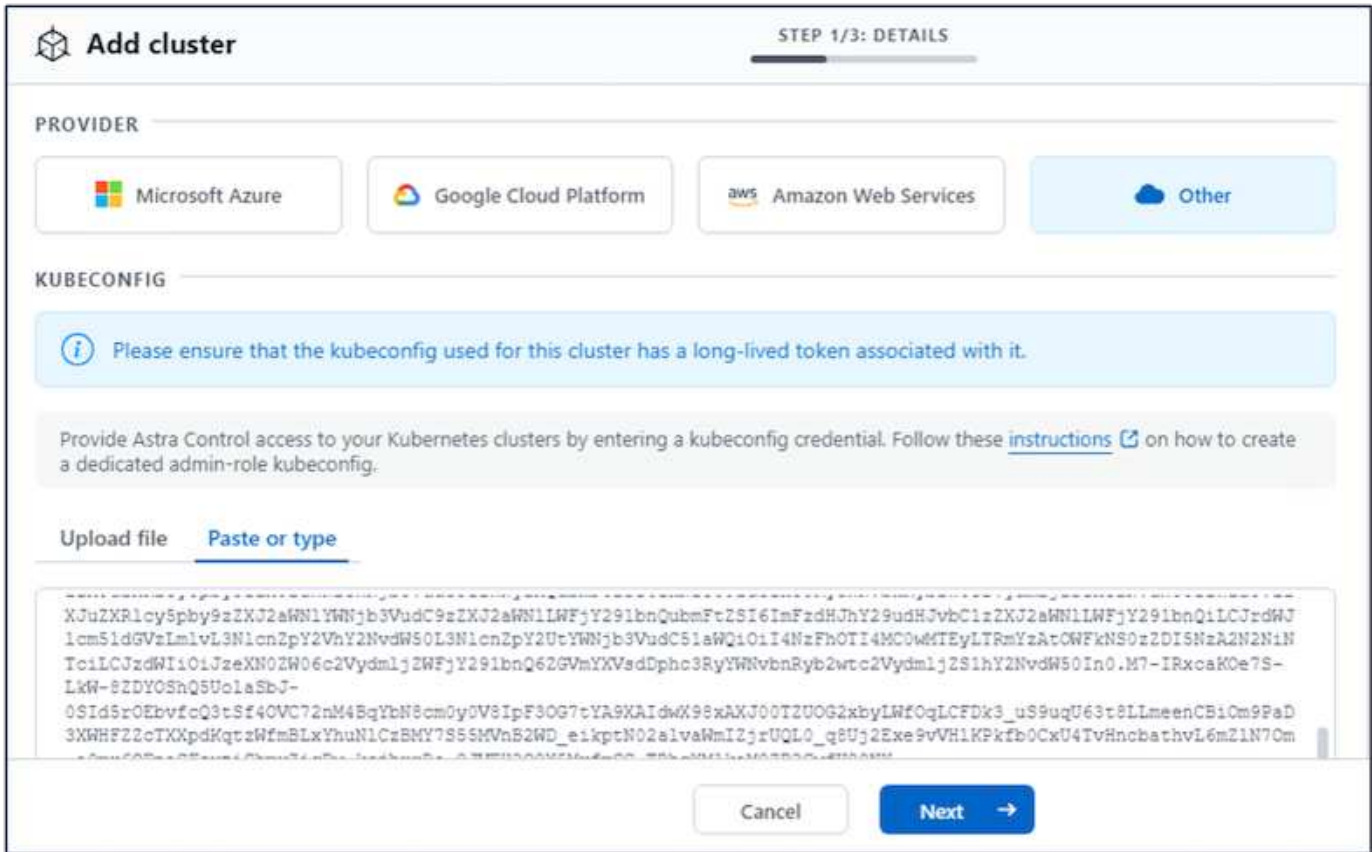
Add cluster

STEP 1/3: DETAILS

PROVIDER

Microsoft Azure

Google Cloud Platform

aws Amazon Web Services

Other

KUBECONFIG

Please ensure that the kubeconfig used for this cluster has a long-lived token associated with it.

Provide Astra Control access to your Kubernetes clusters by entering a kubeconfig credential. Follow these instructions on how to create a dedicated admin-role kubeconfig.

Upload file

Paste or type

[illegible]
XJuZXRlcy5pby9zZXJ2aWNlYWNjb3VudC9zZXJ2aWNlLWFjY291bnQubmFtZSI6ImFzdHJhY29udHJvbC1zZXJ2aWNlLWFjY291bnQiLCJrdWJlcm51dGVzLmlvL3NlcnZpY2VhY2NvdW50L3NlcnZpY2UtYWNjb3VudC51aWQiOiI4NzFhOTI4MC0wMTEyLTRmYzAtOWFkNS0zZDI5NzA2N2NiNTciLCJzdWIiOiJzeXN0ZW06c2VydmljZWFjY291bnQ6ZGVmYXVsdDphc3RyYWNvbnRyb2wtc2VydmljZS1hY2NvdW50In0.M7-IRxcaKOe7S-LkW-8ZDYOShQ5UolaSbJ-
0SId5rOEbvfcQ3tSf4OVC72nM4BqYbN8cm0y0V8IpF3OG7tYA9XAIdwX98xAXJ00TZUOG2xbyLWfOqLCFDk3_uS9uqU63t8LLmeenCBiOm9PaD3XWHFZ2cTXXpdKqtzWfmBLxYhuNlCzBMY7S55MVnB2WD_eikptN02alvaWmIZjrUQL0_q8Uj2Exe9vVH1KPkfb0CxU4TvHncbathvL6mZ1N7Om
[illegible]

Cancel

Next →